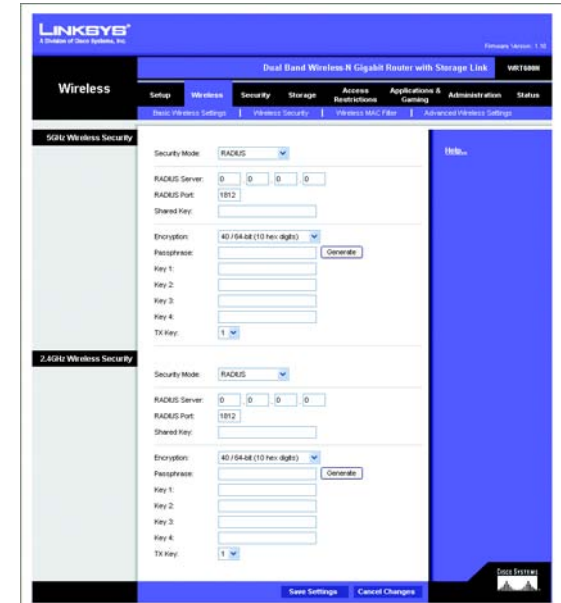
LINKSYS®
A Division of Cisco Systems, Inc.

Firmware Version: 1.10

Dual Band Wireless-N Gigabit Router with Storage Link WRT600N

Wireless

Setup | Wireless | Security | Storage | Access Restrictions | Applications & Gaming | Administration | Status

Basic Wireless Settings | Wireless Security | Wireless MAC Filter | Advanced Wireless Settings

5GHz Wireless Security

Security Mode: RADIUS

RADIUS Server: 0 . 0 . 0 . 0
RADIUS Port: 1812
Shared Key:

Encryption: 40 / 64-bit (10 hex digits)
Passphrase: Generate
Key 1:
Key 2:
Key 3:
Key 4:
TX Key: 1

Help...

2.4GHz Wireless Security

Security Mode: RADIUS

RADIUS Server: 0 . 0 . 0 . 0
RADIUS Port: 1812
Shared Key:

Encryption: 40 / 64-bit (10 hex digits)
Passphrase: Generate
Key 1:
Key 2:
Key 3:
Key 4:
TX Key: 1

Save Settings | Cancel Changes

Cisco Systems